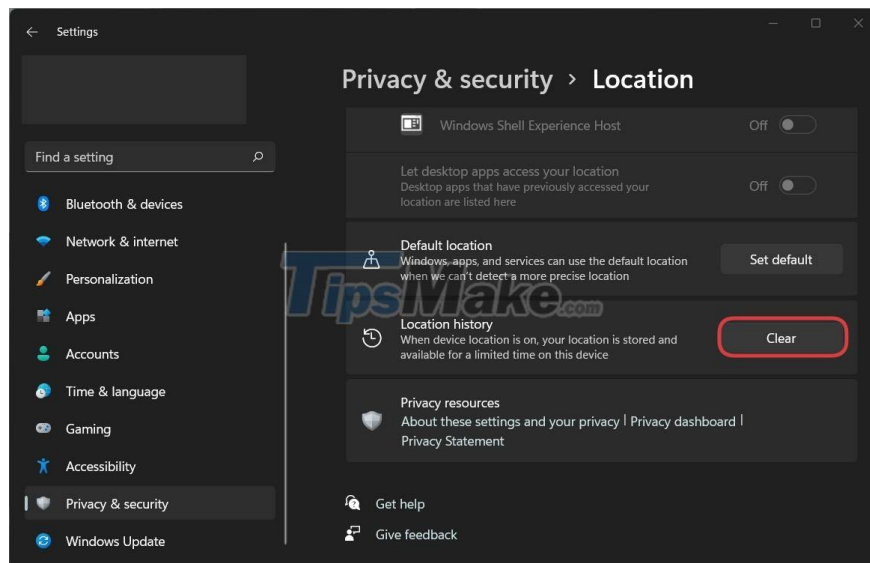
Settings

Find a setting

Bluetooth & devices
Network & internet
Personalization
Apps
Accounts
Time & language
Gaming
Accessibility
Privacy & security
Windows Update

Privacy & security > Location

Windows Shell Experience Host
Off

Let desktop apps access your location
Desktop apps that have previously accessed your location are listed here
Off

Default location
Windows, apps, and services can use the default location when we can't detect a more precise location
Set default

Location history
When device location is on, your location is stored and available for a limited time on this device
Clear

Privacy resources
About these settings and your privacy | Privacy dashboard | Privacy Statement

Get help
Give feedback

TipsMake.com